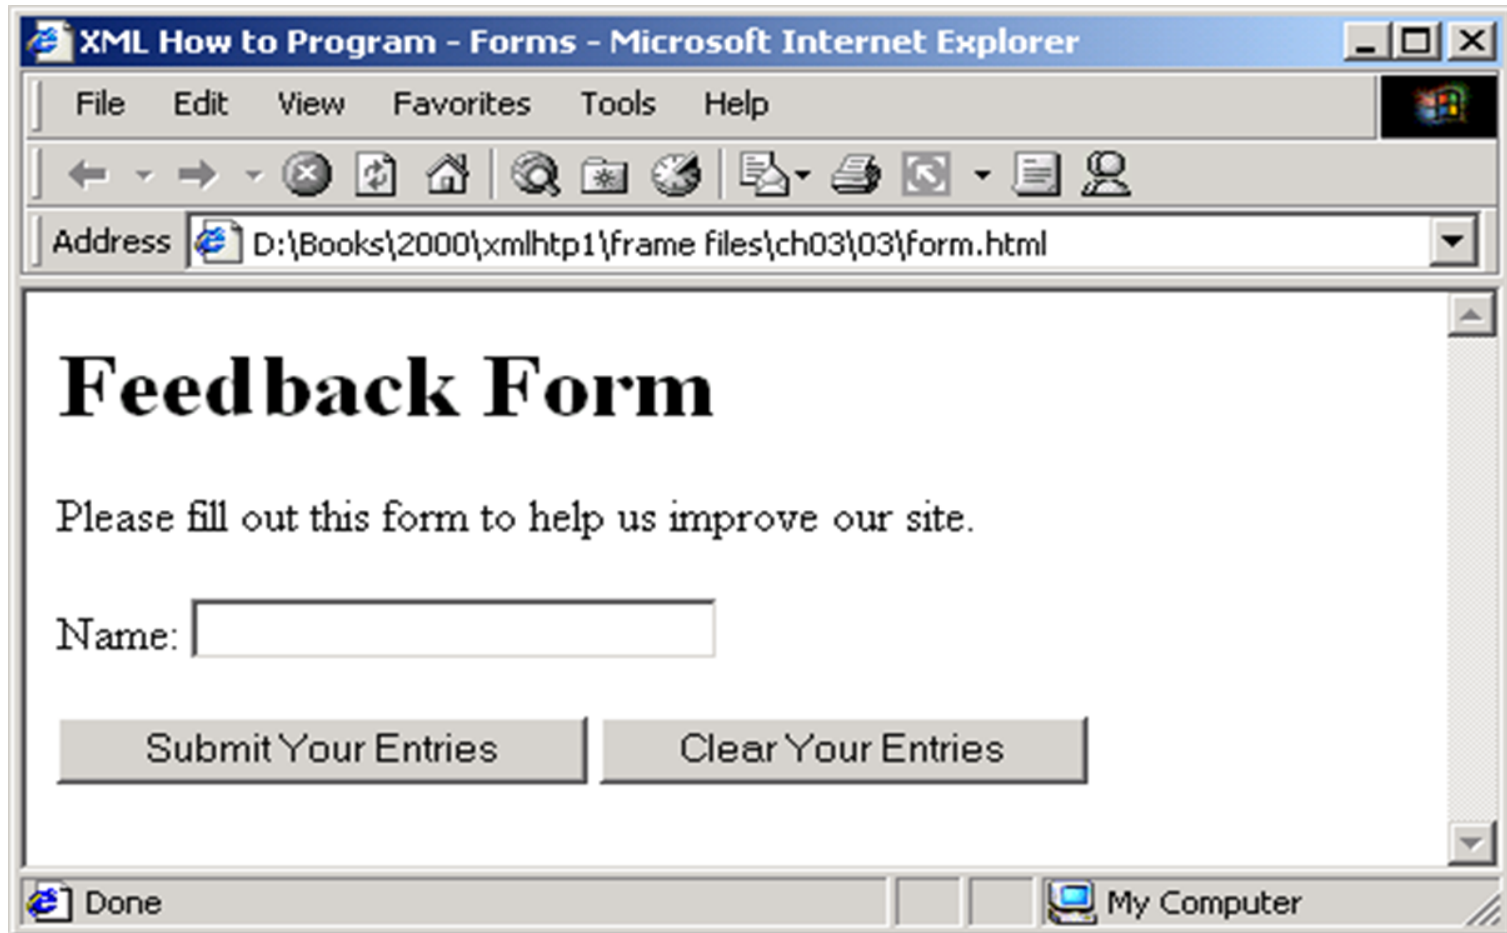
XML How to Program - Forms - Microsoft Internet Explorer

File Edit View Favorites Tools Help

Address D:\Books\2000\xmlhtp1\frame files\ch03\03\form.html

Feedback Form

Please fill out this form to help us improve our site.

Name:

Submit Your Entries Clear Your Entries

Done My Computer